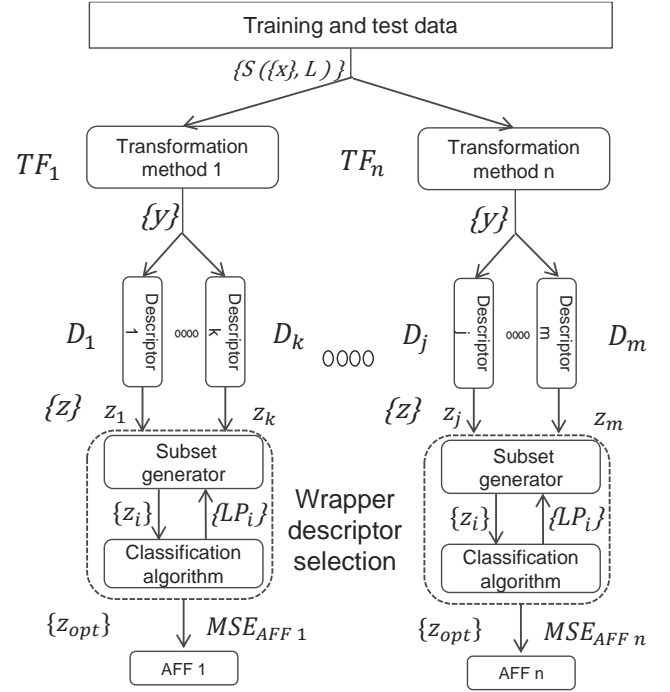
Training and test data

$\{S(\{x\}, L)\}$

$TF_1$

Transformation method 1

$TF_n$

Transformation method n

$\{y\}$

$\{y\}$

$D_1$

Descriptor 1

oooo

Descriptor k

$D_k$

oooo

$D_j$

Descriptor j

oooo

Descriptor m

$D_m$

$\{z\}$

$z_1$

$z_k$

$\{z\}$

$z_j$

$z_m$

Subset generator

$\{z_i\}$

$\{LP_i\}$

Classification algorithm

Wrapper descriptor selection

Subset generator

$\{z_i\}$

$\{LP_i\}$

Classification algorithm

$\{z_{opt}\}$

$MSE_{AFF\ 1}$

$\{z_{opt}\}$

$MSE_{AFF\ n}$

AFF 1

AFF n